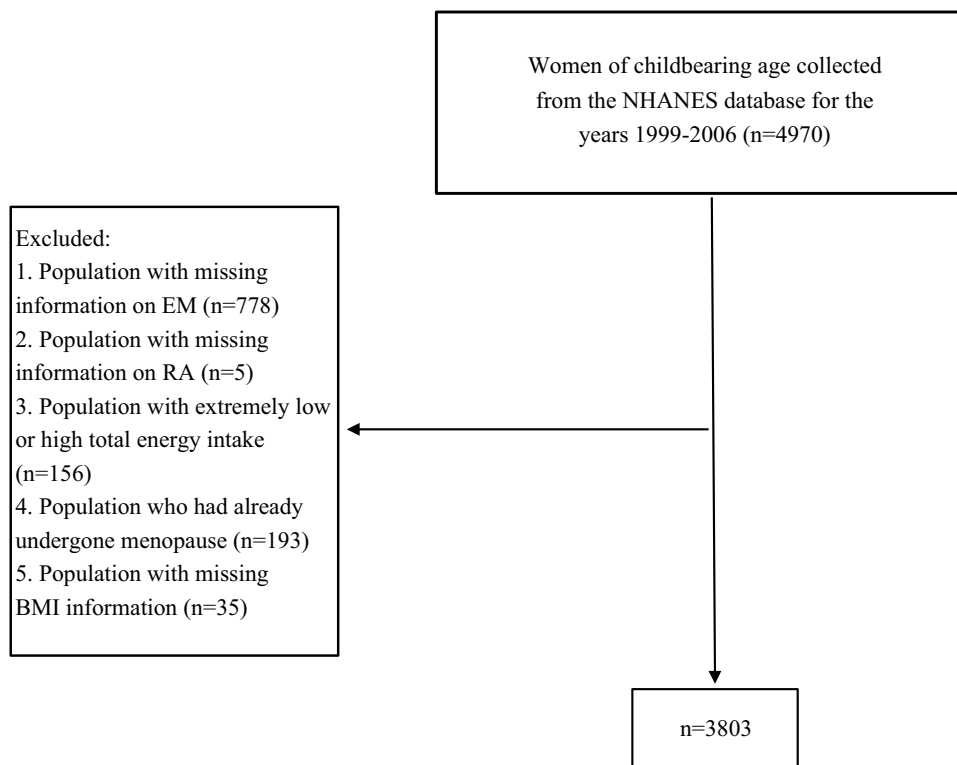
Women of childbearing age collected from the NHANES database for the years 1999-2006 (n=4970)

Excluded:
1. Population with missing information on EM (n=778)
2. Population with missing information on RA (n=5)
3. Population with extremely low or high total energy intake (n=156)
4. Population who had already undergone menopause (n=193)
5. Population with missing BMI information (n=35)

n=3803